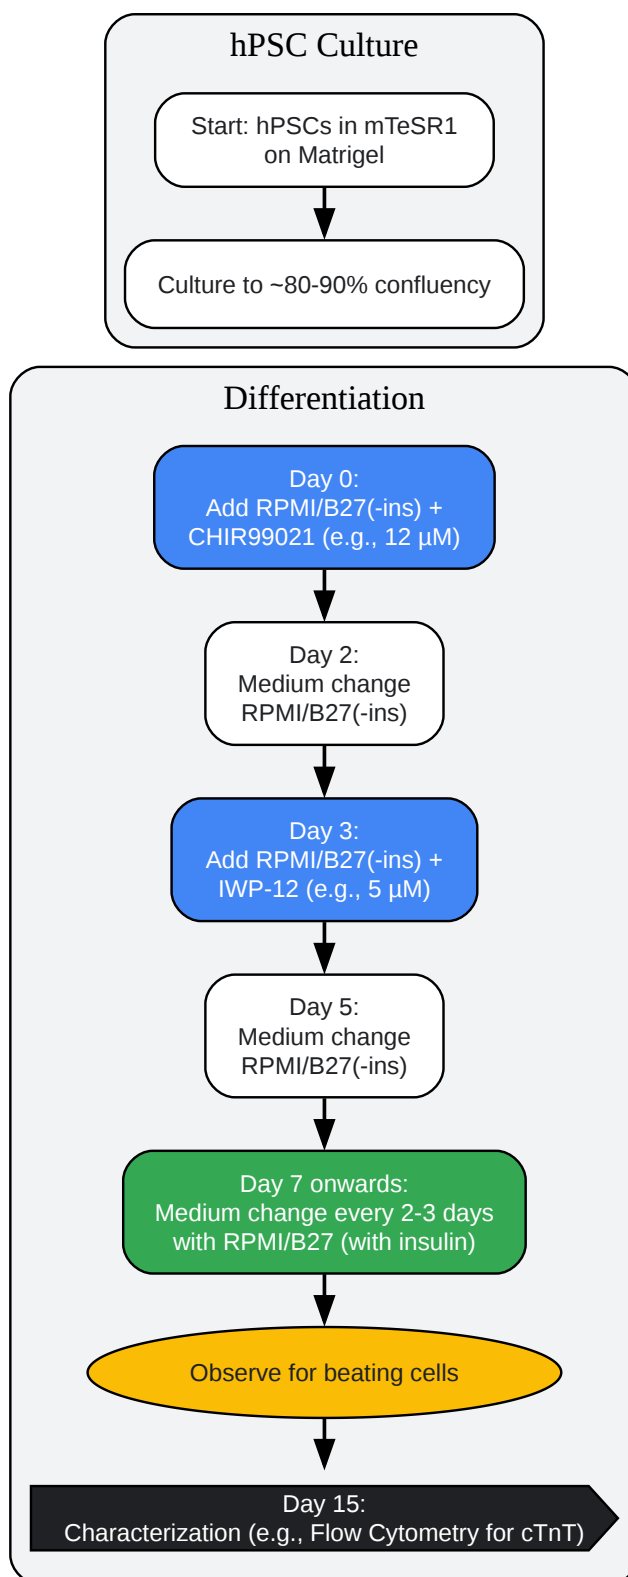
hPSC Culture

Start: hPSCs in mTeSR1 on Matrigel

Culture to ~80-90% confluency

Differentiation

Day 0:
Add RPMI/B27(-ins) +
CHIR99021 (e.g., 12 µM)

Day 2:
Medium change
RPMI/B27(-ins)

Day 3:
Add RPMI/B27(-ins) +
IWP-12 (e.g., 5 µM)

Day 5:
Medium change
RPMI/B27(-ins)

Day 7 onwards:
Medium change every 2-3 days
with RPMI/B27 (with insulin)

Observe for beating cells

Day 15:
Characterization (e.g., Flow Cytometry for cTnT)